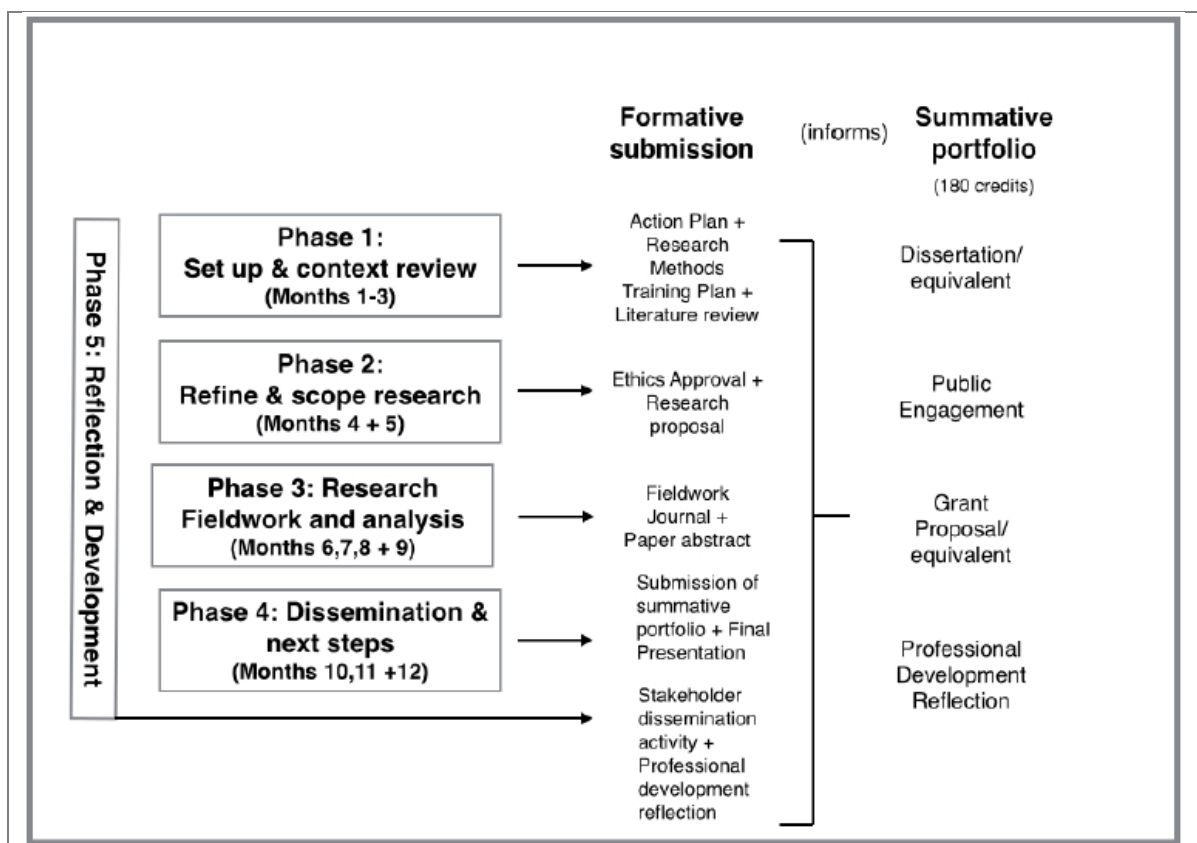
Formative submission

(informs)

Summative portfolio

(180 credits)

Phase 5: Reflection & Development

Phase 1:
Set up & context review
(Months 1-3)

Action Plan + Research Methods Training Plan + Literature review

Phase 2:
Refine & scope research
(Months 4 + 5)

Ethics Approval + Research proposal

Phase 3: Research Fieldwork and analysis
(Months 6,7,8 + 9)

Fieldwork Journal + Paper abstract

Phase 4: Dissemination & next steps
(Months 10,11 +12)

Submission of summative portfolio + Final Presentation

Stakeholder dissemination activity + Professional development reflection

Dissertation/ equivalent

Public Engagement

Grant Proposal/ equivalent

Professional Development Reflection